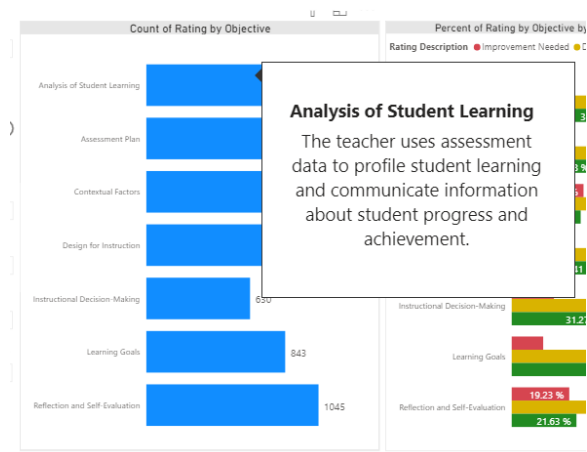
Count of Rating by Objective

Analysis of Student Learning

Assessment Plan

Contextual Factors

Design for Instruction

Instructional Decision-Making

650

Learning Goals

843

Reflection and Self-Evaluation

1045

Percent of Rating by Objective by

Rating Description ● Improvement Needed ● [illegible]

Analysis of Student Learning

The teacher uses assessment data to profile student learning and communicate information about student progress and achievement.

Instructional Decision-Making

31.27

Learning Goals

Reflection and Self-Evaluation

19.23 %

21.63 %